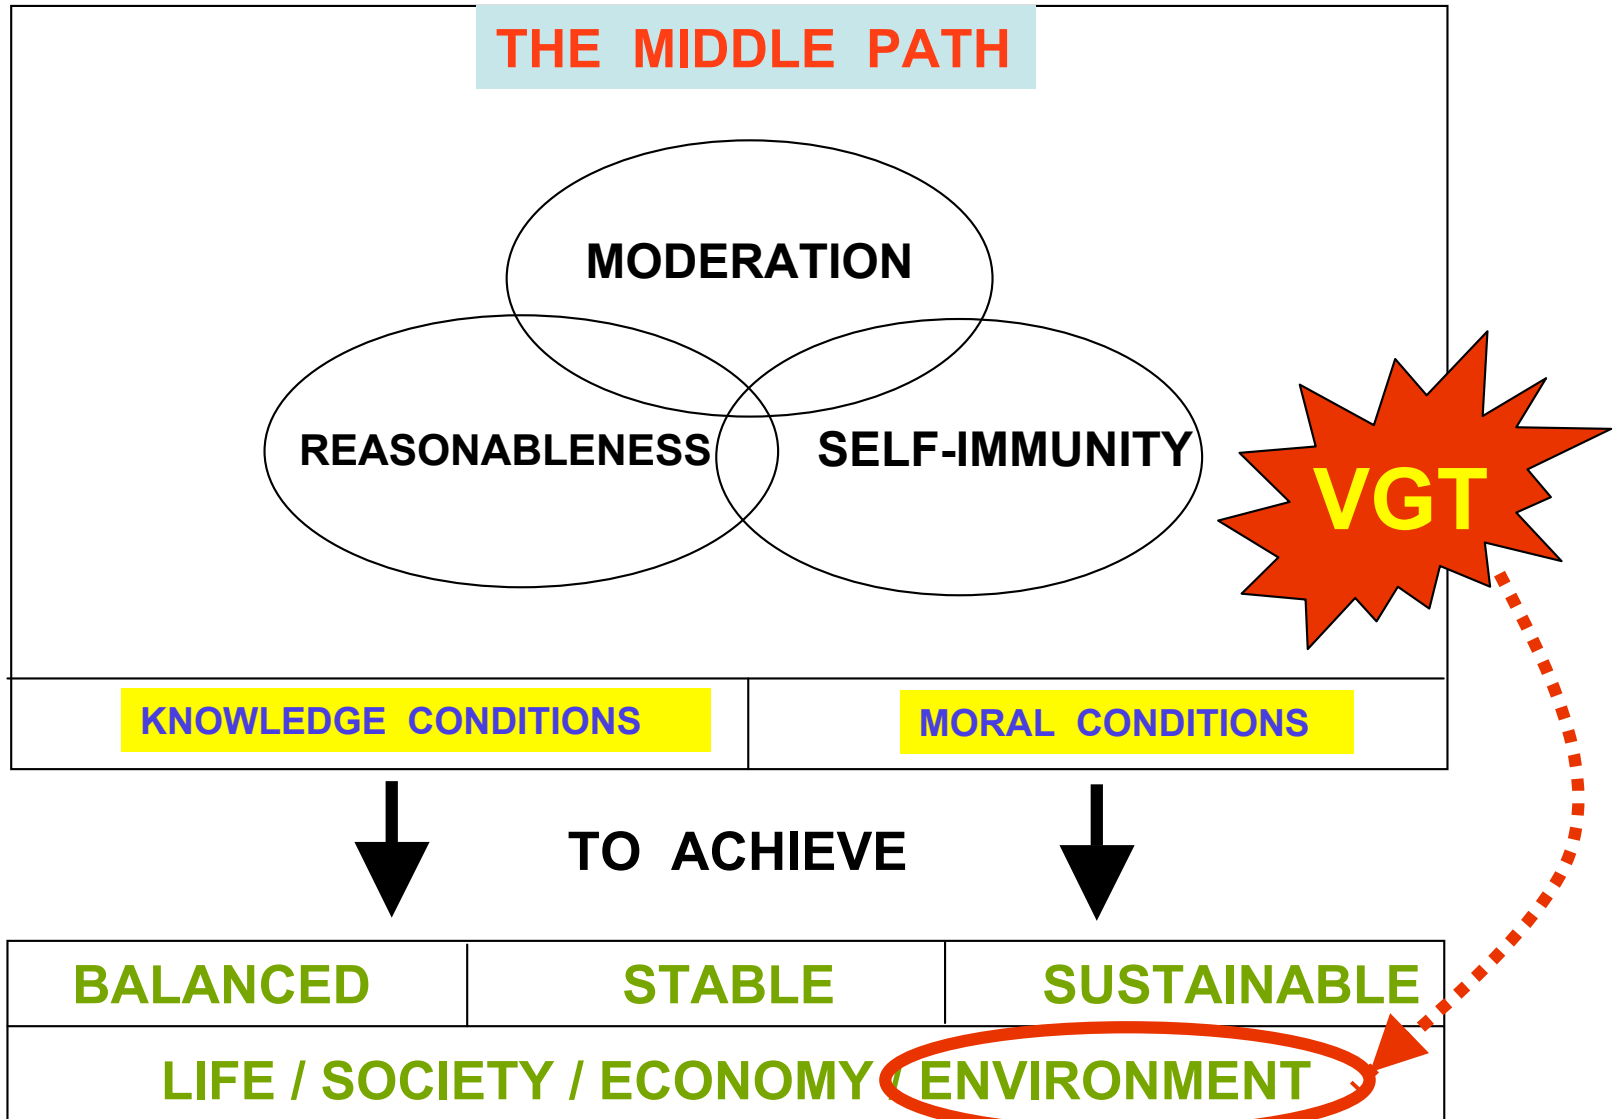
THE MIDDLE PATH

MODERATION

REASONABLENESS

SELF-IMMUNITY

VGT

KNOWLEDGE CONDITIONS

MORAL CONDITIONS

TO ACHIEVE

| BALANCED | STABLE | SUSTAINABLE |
|---|---|---|

LIFE / SOCIETY / ECONOMY / ENVIRONMENT